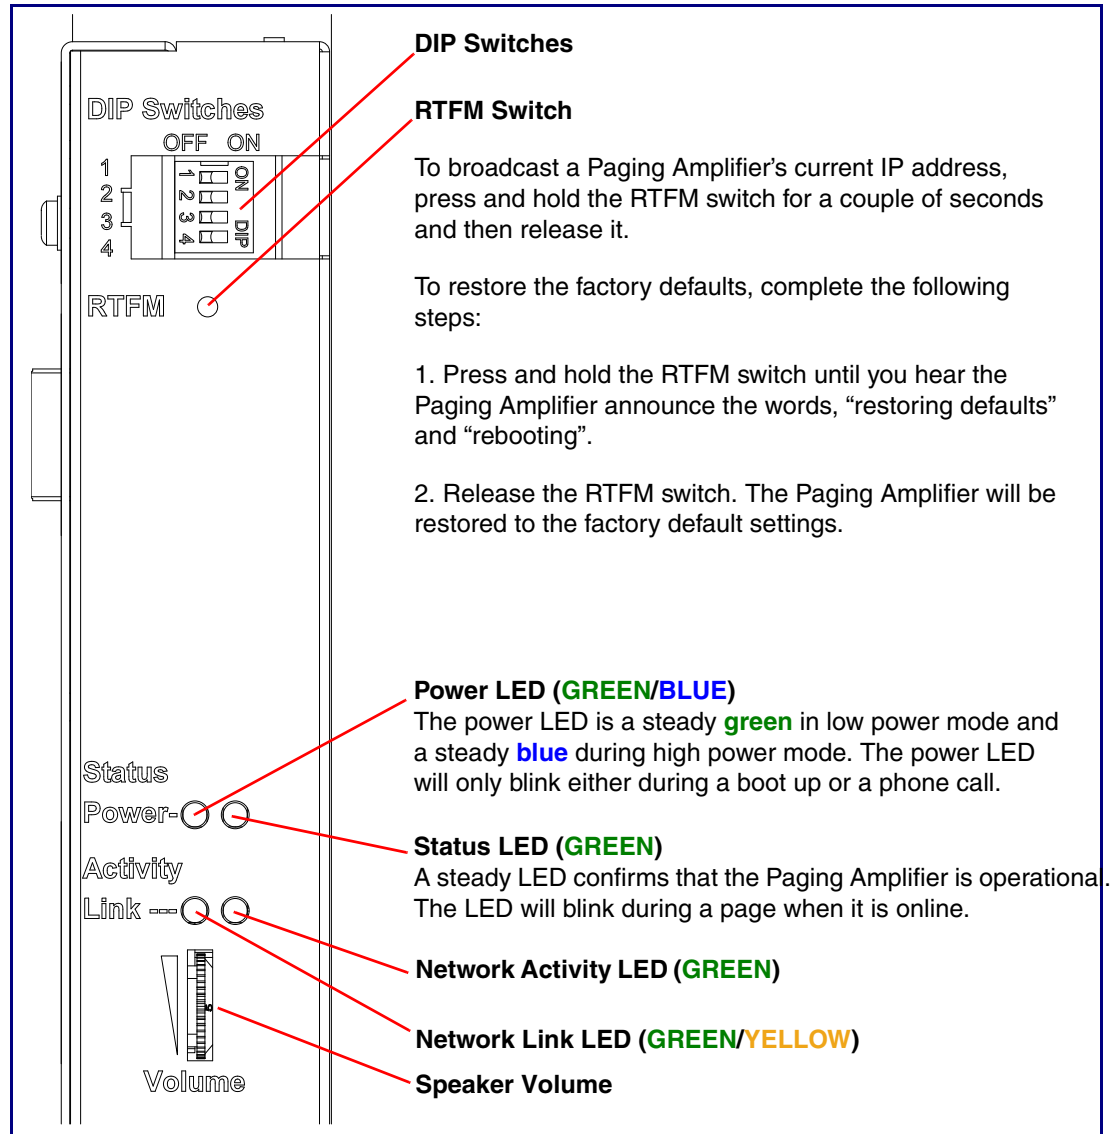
DIP Switches

OFF ON

1
2
3
4

1 2 3 4

ON DIP

RTFM

Status

Power-

Activity

Link

Volume

DIP Switches

RTFM Switch

To broadcast a Paging Amplifier’s current IP address, press and hold the RTFM switch for a couple of seconds and then release it.

To restore the factory defaults, complete the following steps:

1. Press and hold the RTFM switch until you hear the Paging Amplifier announce the words, “restoring defaults” and “rebooting”.

2. Release the RTFM switch. The Paging Amplifier will be restored to the factory default settings.

Power LED (GREEN/BLUE)
The power LED is a steady green in low power mode and a steady blue during high power mode. The power LED will only blink either during a boot up or a phone call.

Status LED (GREEN)
A steady LED confirms that the Paging Amplifier is operationa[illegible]
The LED will blink during a page when it is online.

Network Activity LED (GREEN)

Network Link LED (GREEN/YELLOW)

Speaker Volume